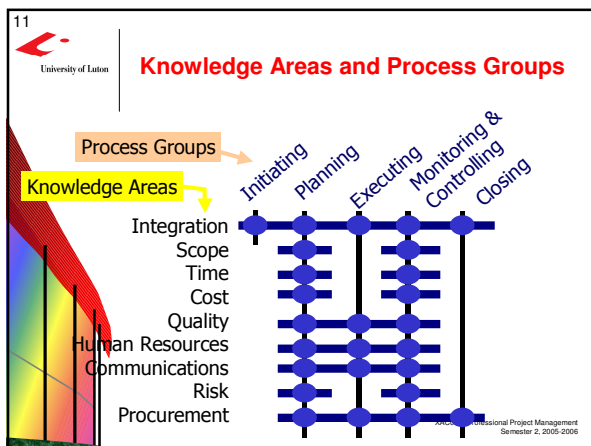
11

University of Luton

Knowledge Areas and Process Groups

Process Groups

Knowledge Areas

Initiating

Planning

Executing

Monitoring & Controlling

Closing

Integration
Scope
Time
Cost
Quality
Human Resources
Communications
Risk
Procurement

XRC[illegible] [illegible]rofessional Project Management
Semester 2, 2005-2006